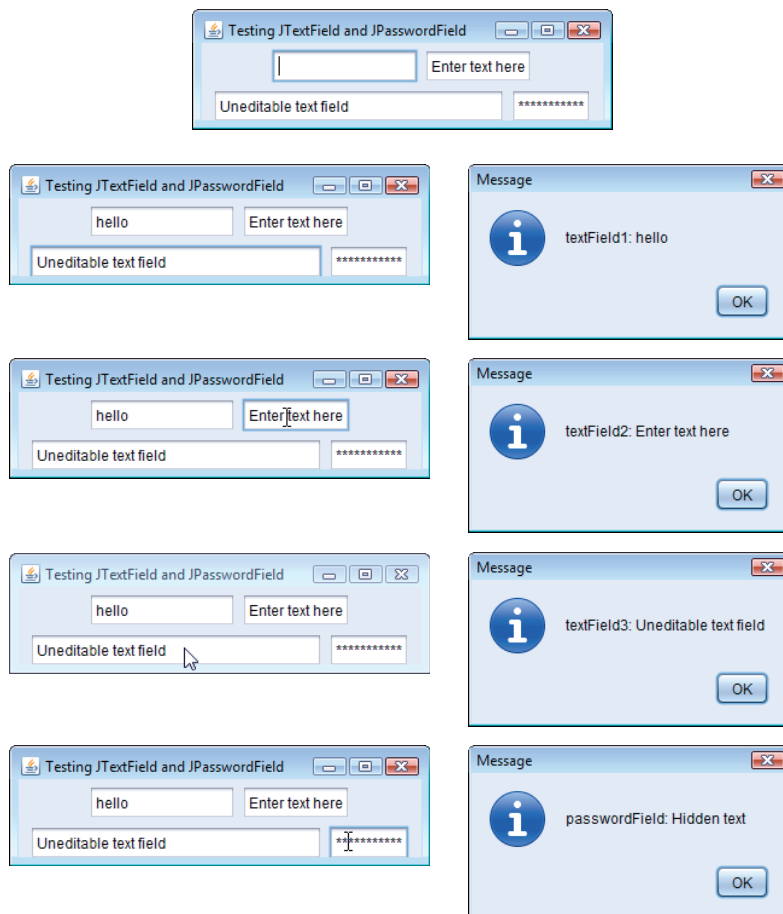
Testing JTextField and JPasswordField

Enter text here

Uneditable text field

***********

Testing JTextField and JPasswordField

hello

Enter text here

Uneditable text field

***********

Message

textField1: hello

OK

Testing JTextField and JPasswordField

hello

Enter text here

Uneditable text field

***********

Message

textField2: Enter text here

OK

Testing JTextField and JPasswordField

hello

Enter text here

Uneditable text field

***********

Message

textField3: Uneditable text field

OK

Testing JTextField and JPasswordField

hello

Enter text here

Uneditable text field

***********

Message

passwordField: Hidden text

OK